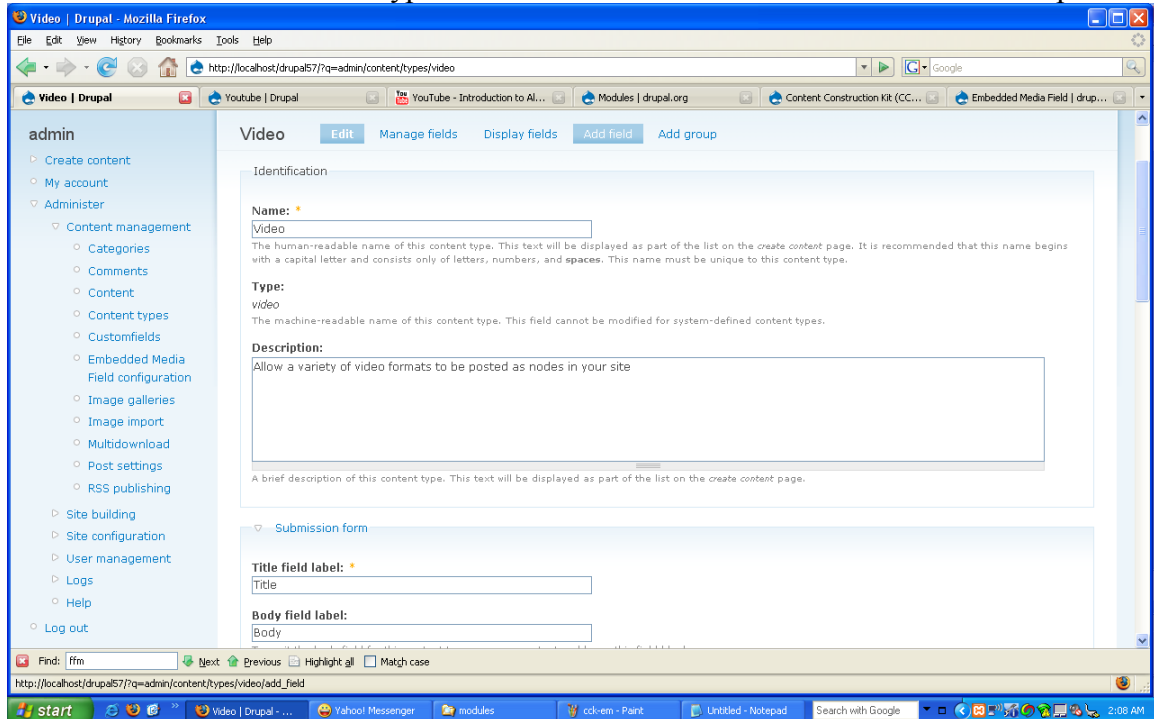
Video | Drupal - Mozilla Firefox

File Edit View History Bookmarks Tools Help

http://localhost/drupal57/?q=admin/content/types/video

Google

Video | Drupal | Youtube | Drupal | YouTube - Introduction to Al... | Modules | drupal.org | Content Construction Kit (CC... | Embedded Media Field | drup...

admin

Create content
My account
Administer
Content management
Categories
Comments
Content
Content types
Customfields
Embedded Media Field configuration
Image galleries
Image import
Multidownload
Post settings
RSS publishing
Site building
Site configuration
User management
Logs
Help
Log out

Video Edit Manage fields Display fields Add field Add group

Identification

Name: *
Video
The human-readable name of this content type. This text will be displayed as part of the list on the create content page. It is recommended that this name begins with a capital letter and consists only of letters, numbers, and spaces. This name must be unique to this content type.

Type:
video
The machine-readable name of this content type. This field cannot be modified for system-defined content types.

Description:
Allow a variety of video formats to be posted as nodes in your site

A brief description of this content type. This text will be displayed as part of the list on the create content page.

Submission form

Title field label: *
Title

Body field label:
Body

Find: ffm Next Previous Highlight all Match case

http://localhost/drupal57/?q=admin/content/types/video/add_field

start Video | Drupal - ... Yahoo! Messenger modules cck-em - Paint Untitled - Notepad Search with Google 2:08 AM